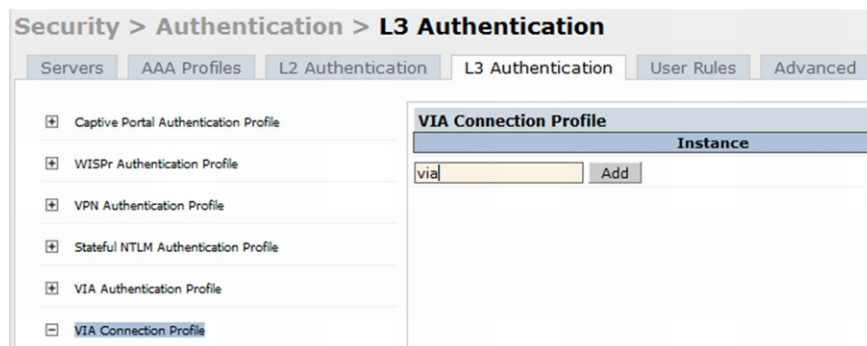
Security > Authentication > L3 Authentication

Servers | AAA Profiles | L2 Authentication | L3 Authentication | User Rules | Advanced

+ Captive Portal Authentication Profile

+ WISPr Authentication Profile

+ VPN Authentication Profile

+ Stateful NTLM Authentication Profile

+ VIA Authentication Profile

− VIA Connection Profile

VIA Connection Profile

Instance

via

Add